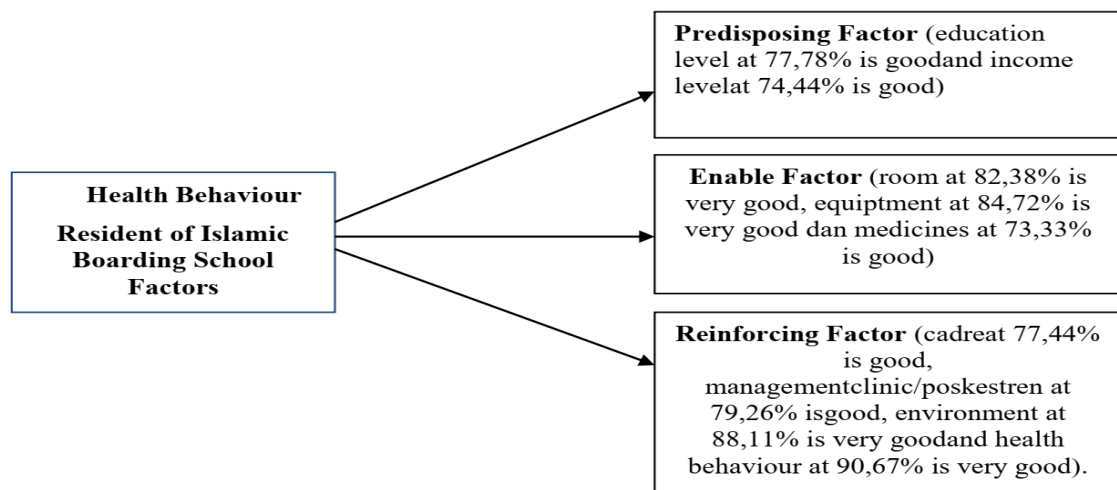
Health Behaviour

Resident of Islamic Boarding School Factors

**Predisposing Factor** (education level at 77,78% is goodand income levelat 74,44% is good)

**Enable Factor** (room at 82,38% is very good, equiptment at 84,72% is very good dan medicines at 73,33% is good)

**Reinforcing Factor** (cadreat 77,44% is good, managementclinic/poskestren at 79,26% isgood, environment at 88,11% is very goodand health behaviour at 90,67% is very good).